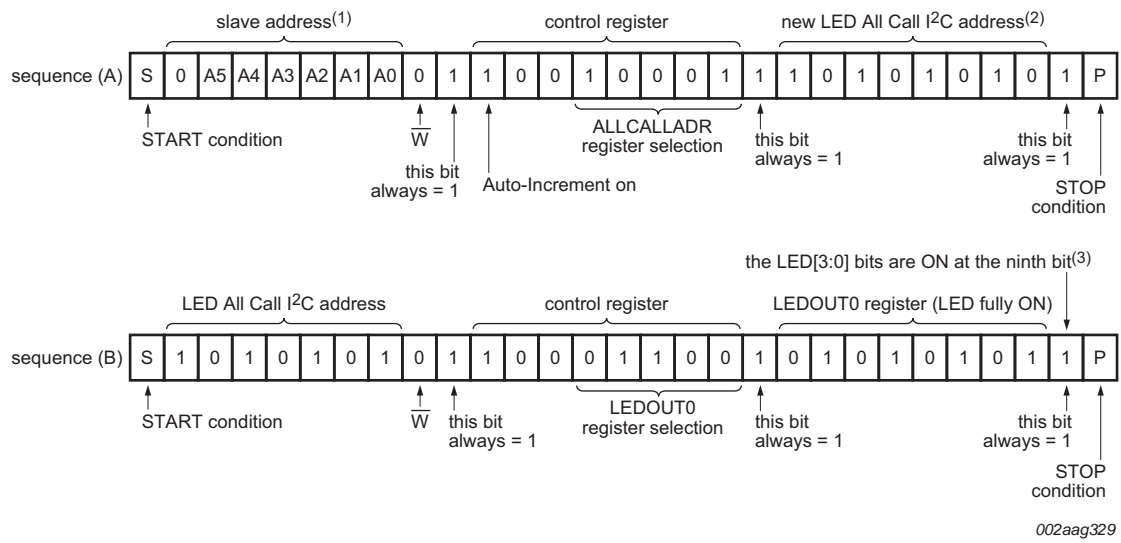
slave address$^{(1)}$

control register

new LED All Call I$^2$C address$^{(2)}$

sequence (A)

| S | 0 | A5 | A4 | A3 | A2 | A1 | A0 | 0 | 1 | 1 | 0 | 0 | 1 | 0 | 0 | 0 | 1 | 1 | 1 | 0 | 1 | 0 | 1 | 0 | 1 | 0 | 1 | P |
|---|---|---|---|---|---|---|---|---|---|---|---|---|---|---|---|---|---|---|---|---|---|---|---|---|---|---|---|---|

START condition

$\overline{W}$

this bit always = 1

Auto-Increment on

ALLCALLADR register selection

this bit always = 1

this bit always = 1

STOP condition

the LED[3:0] bits are ON at the ninth bit$^{(3)}$

LED All Call I$^2$C address

control register

LEDOUT0 register (LED fully ON)

sequence (B)

| S | 1 | 0 | 1 | 0 | 1 | 0 | 1 | 0 | 1 | 1 | 0 | 0 | 0 | 1 | 1 | 0 | 0 | 1 | 0 | 1 | 0 | 1 | 0 | 1 | 0 | 1 | 1 | P |
|---|---|---|---|---|---|---|---|---|---|---|---|---|---|---|---|---|---|---|---|---|---|---|---|---|---|---|---|---|

START condition

$\overline{W}$

this bit always = 1

LEDOUT0 register selection

this bit always = 1

this bit always = 1

STOP condition

002aag329